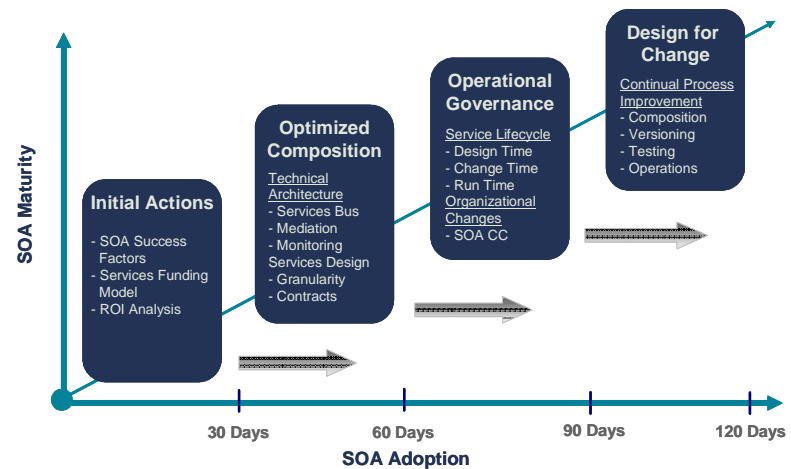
SOA Maturity

Initial Actions

- SOA Success Factors
- Services Funding Model
- ROI Analysis

Optimized Composition

Technical Architecture
- Services Bus
- Mediation
- Monitoring
Services Design
- Granularity
- Contracts

Operational Governance

Service Lifecycle
- Design Time
- Change Time
- Run Time
Organizational Changes
- SOA CC

Design for Change

Continual Process Improvement
- Composition
- Versioning
- Testing
- Operations

30 Days 60 Days 90 Days 120 Days

SOA Adoption